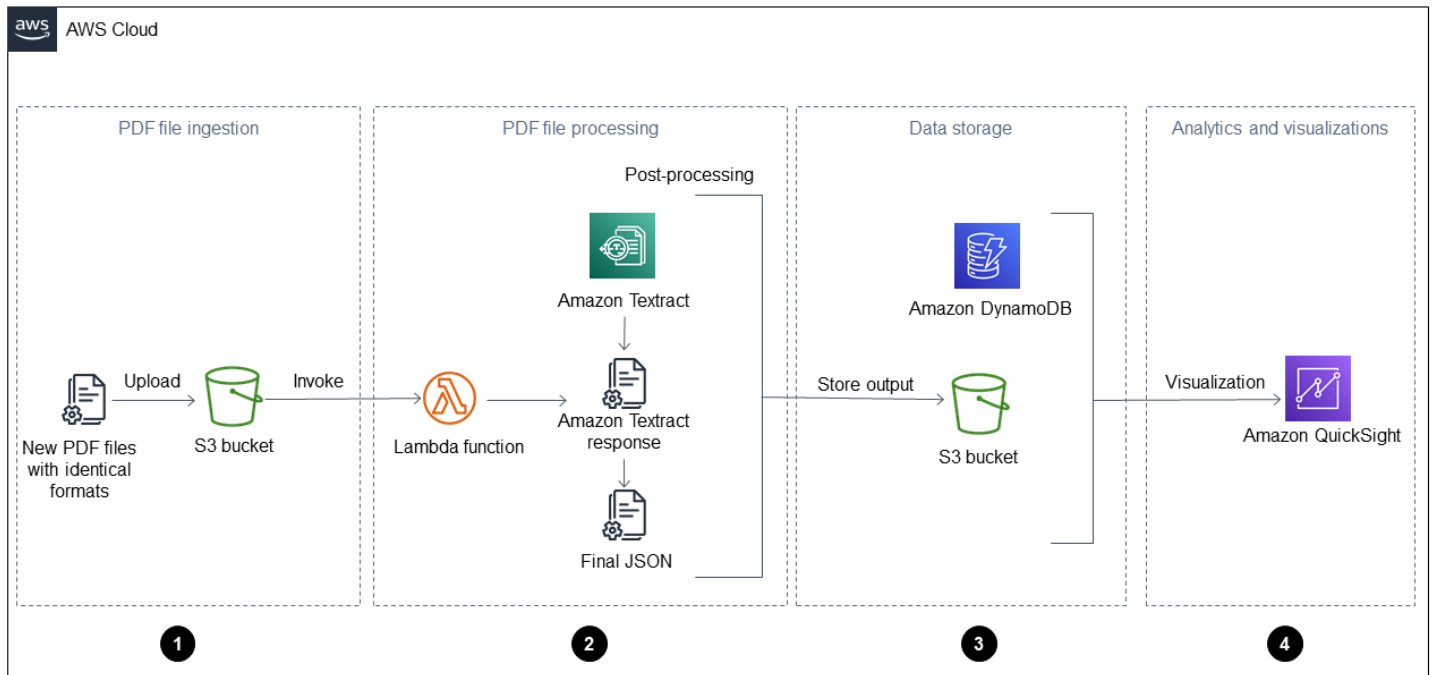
aws AWS Cloud

PDF file ingestion

New PDF files with identical formats

Upload

S3 bucket

Invoke

PDF file processing

Post-processing

Lambda function

Amazon Textract

Amazon Textract response

Final JSON

Data storage

Store output

Amazon DynamoDB

S3 bucket

Analytics and visualizations

Visualization

Amazon QuickSight

1

2

3

4